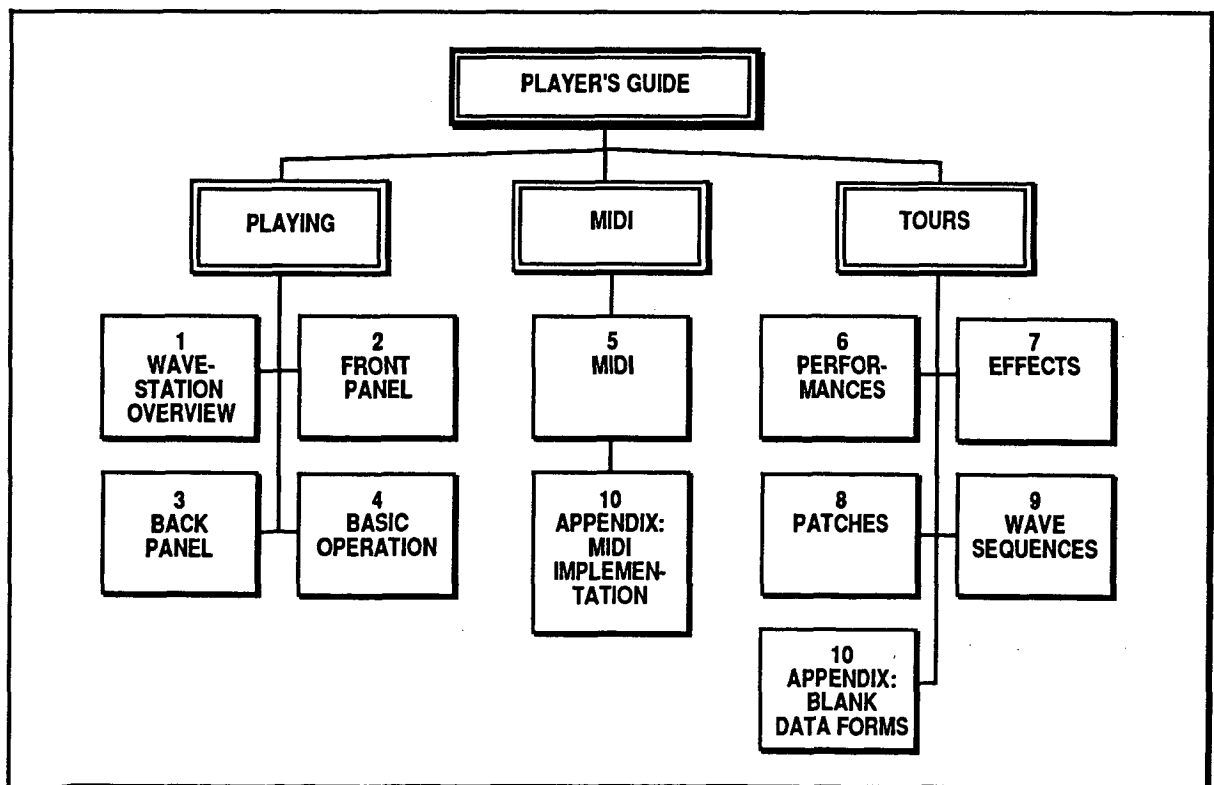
PLAYER'S GUIDE

PLAYING

MIDI

TOURS

1 WAVESTATION OVERVIEW

2 FRONT PANEL

3 BACK PANEL

4 BASIC OPERATION

5 MIDI

10 APPENDIX: MIDI IMPLEMENTATION

6 PERFORMANCES

7 EFFECTS

8 PATCHES

9 WAVE SEQUENCES

10 APPENDIX: BLANK DATA FORMS